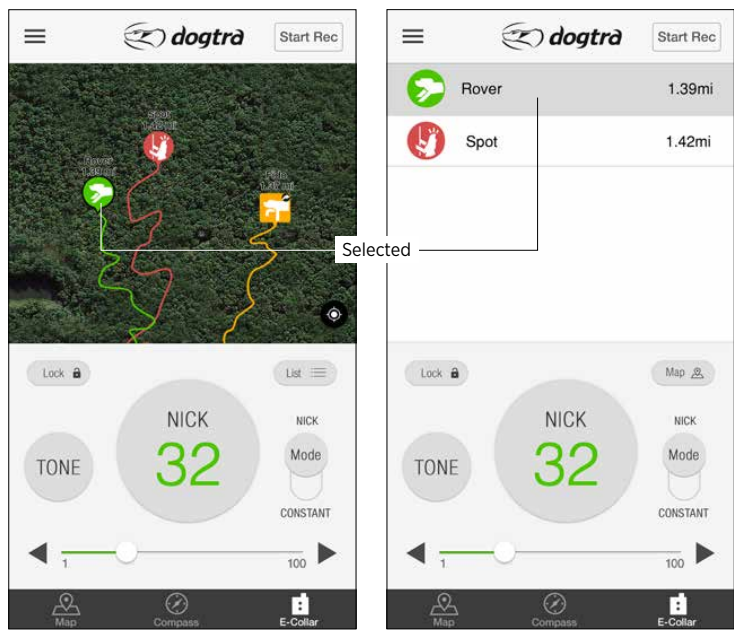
dogtra Start Rec

Spot 1.42mi

Rover 1.39mi

Fido 1.57mi

Lock List

NICK

TONE 32 NICK Mode CONSTANT

1 100

Map Compass E-Collar

Selected

dogtra Start Rec

Rover 1.39mi

Spot 1.42mi

Lock Map

NICK

TONE 32 NICK Mode CONSTANT

1 100

Map Compass E-Collar